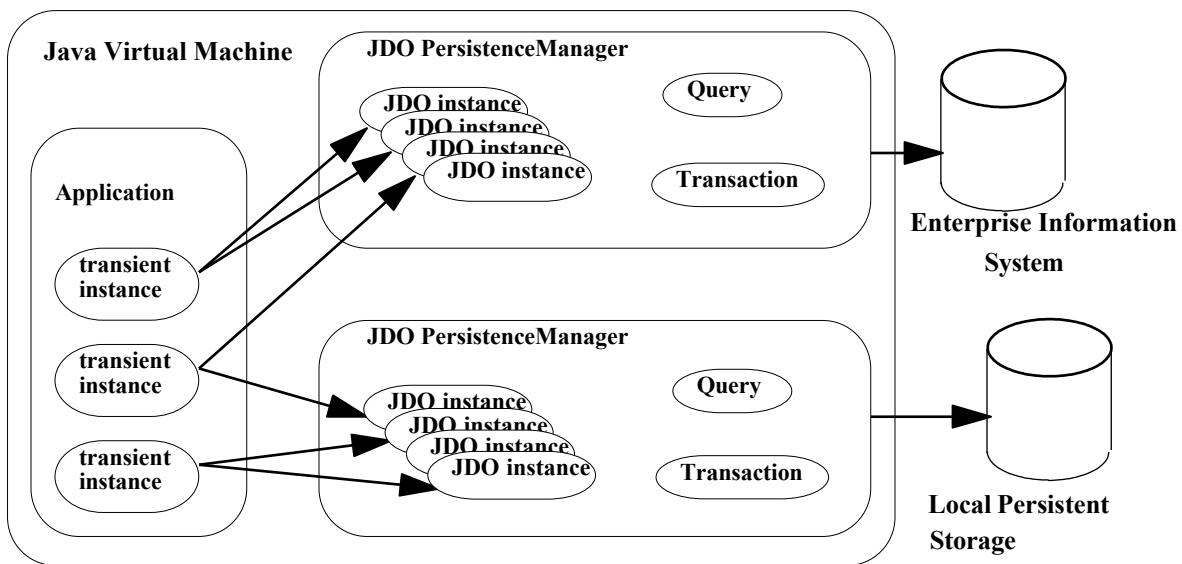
Java Virtual Machine

JDO PersistenceManager

JDO instance
JDO instance
JDO instance
JDO instance

Query

Transaction

Enterprise Information System

Application

transient instance

transient instance

transient instance

JDO PersistenceManager

JDO instance
JDO instance
JDO instance
JDO instance

Query

Transaction

Local Persistent Storage